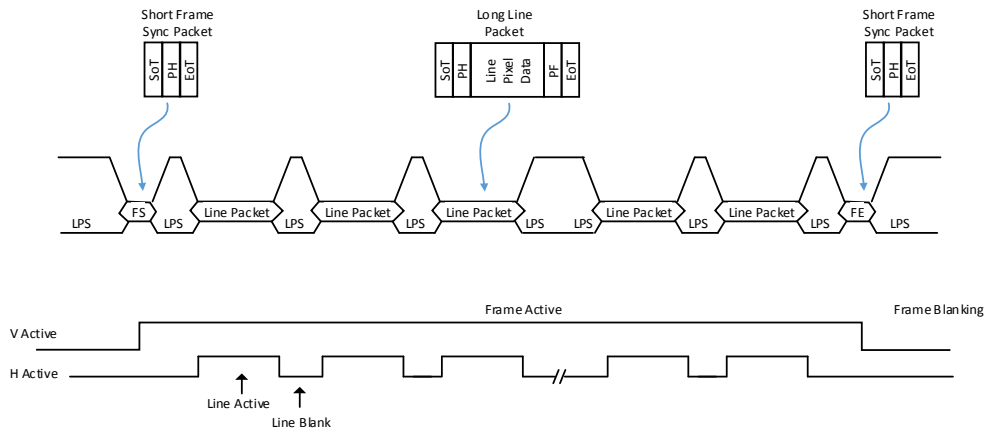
Short Frame Sync Packet

SoT PH EoT

Long Line Packet

SoT PH Line Pixel Data PF EoT

Short Frame Sync Packet

SoT PH EoT

LPS FS LPS Line Packet LPS Line Packet LPS Line Packet LPS LPS Line Packet LPS Line Packet LPS FE LPS

Frame Active

Frame Blanking

V Active

H Active

Line Active

Line Blank